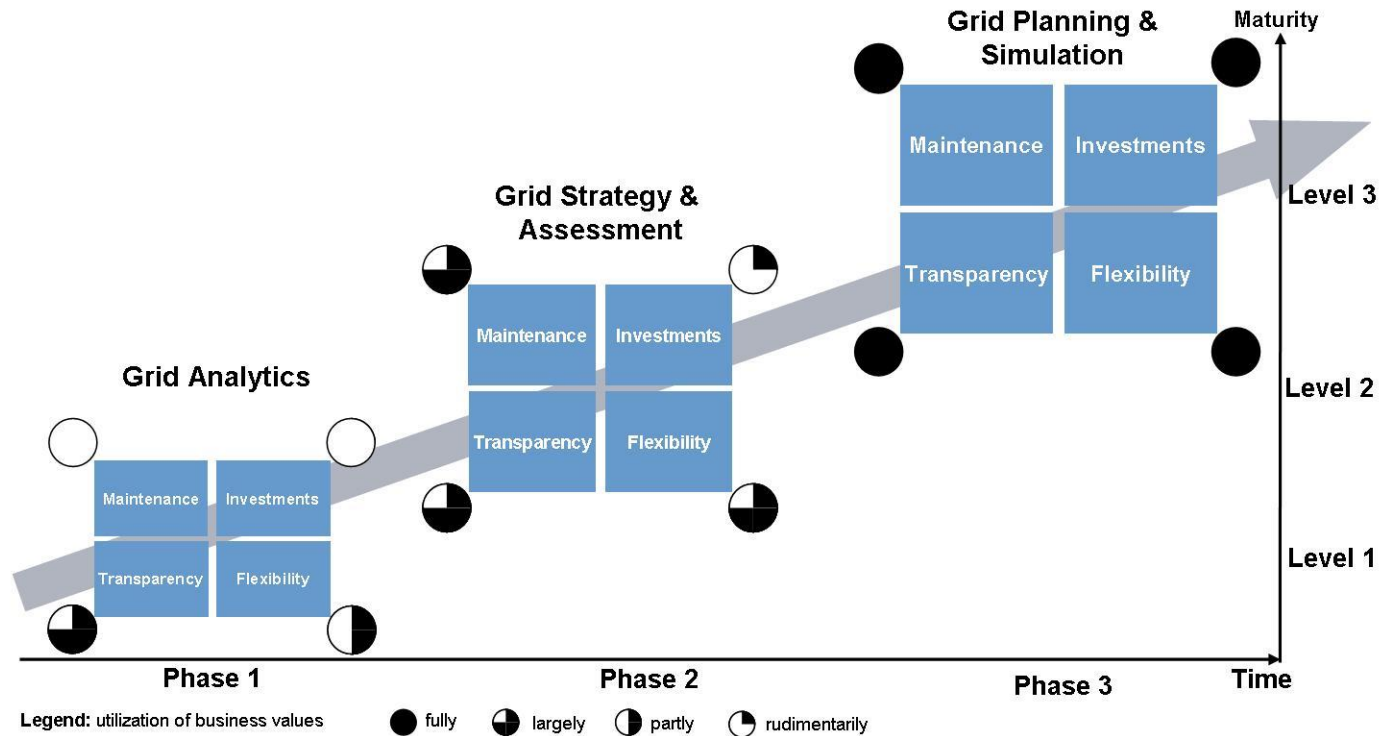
Maturity

Grid Planning & Simulation

Maintenance
Investments
Transparency
Flexibility

Level 3

Grid Strategy & Assessment

Maintenance
Investments
Transparency
Flexibility

Grid Analytics

Level 2

Maintenance
Investments
Transparency
Flexibility

Level 1

Phase 1
Phase 2
Phase 3
Time

Legend: utilization of business values
fully
largely
partly
rudimentarily